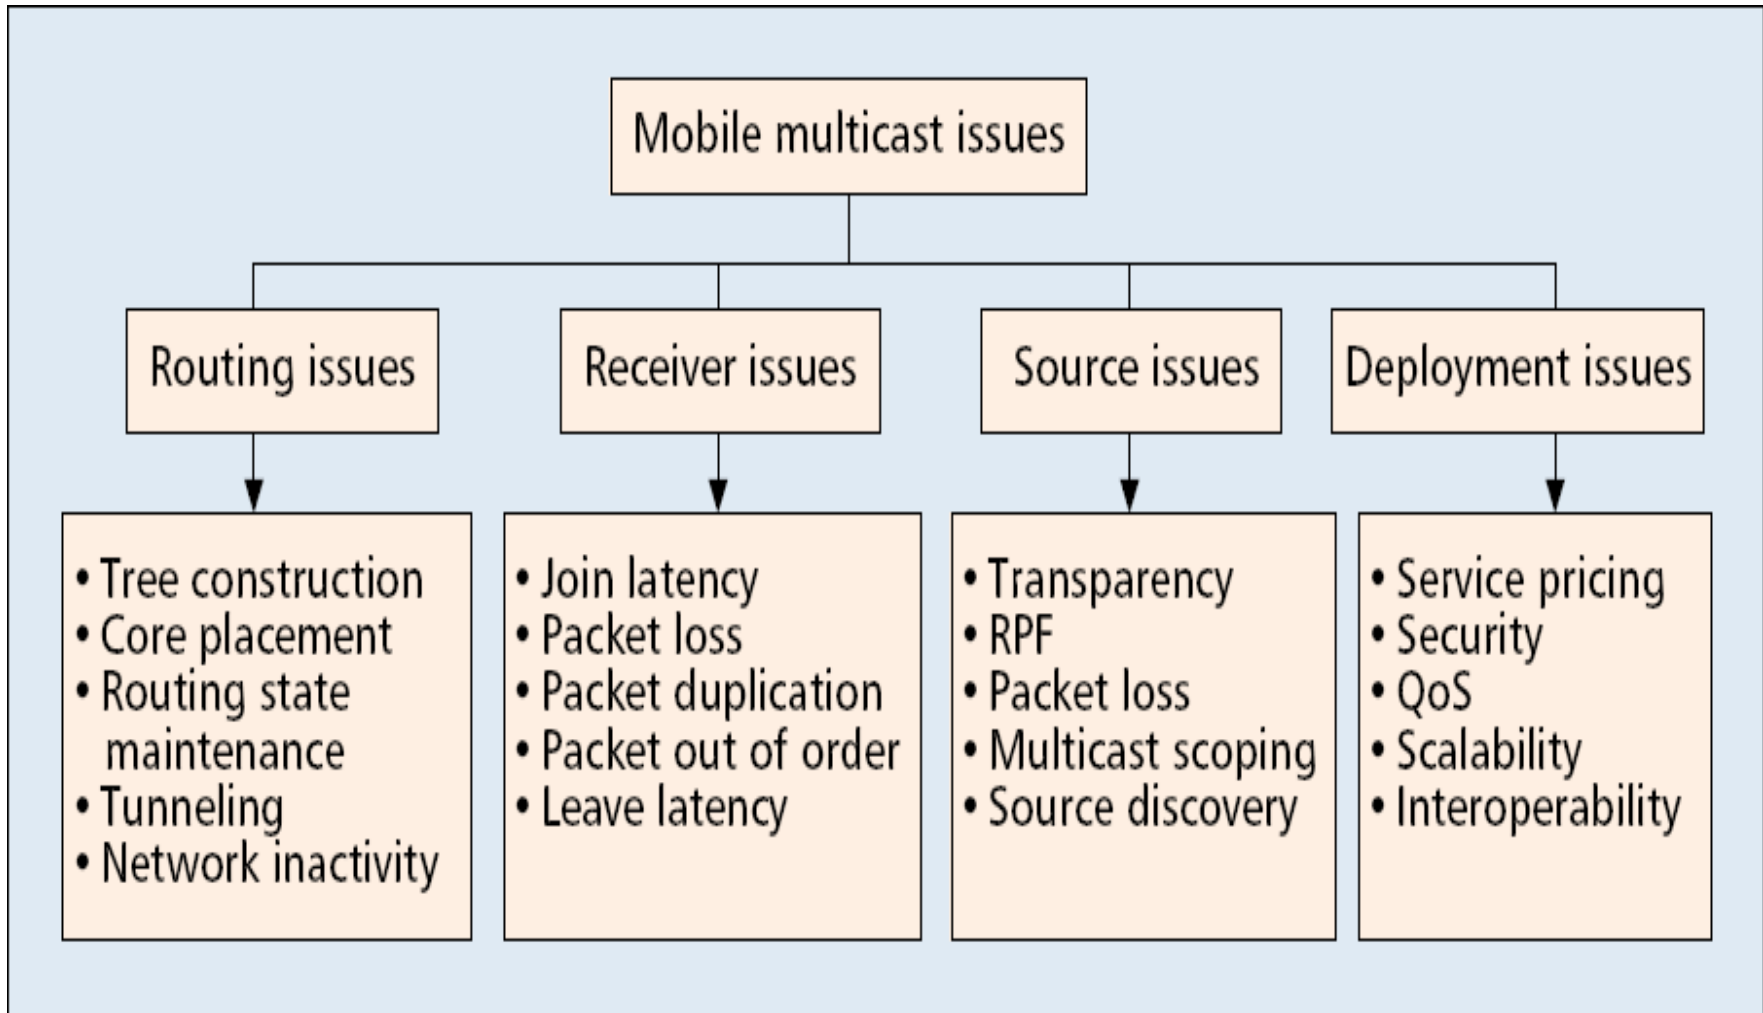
Mobile multicast issues

Routing issues

Receiver issues

Source issues

Deployment issues

• Tree construction
• Core placement
• Routing state maintenance
• Tunneling
• Network inactivity

• Join latency
• Packet loss
• Packet duplication
• Packet out of order
• Leave latency

• Transparency
• RPF
• Packet loss
• Multicast scoping
• Source discovery

• Service pricing
• Security
• QoS
• Scalability
• Interoperability